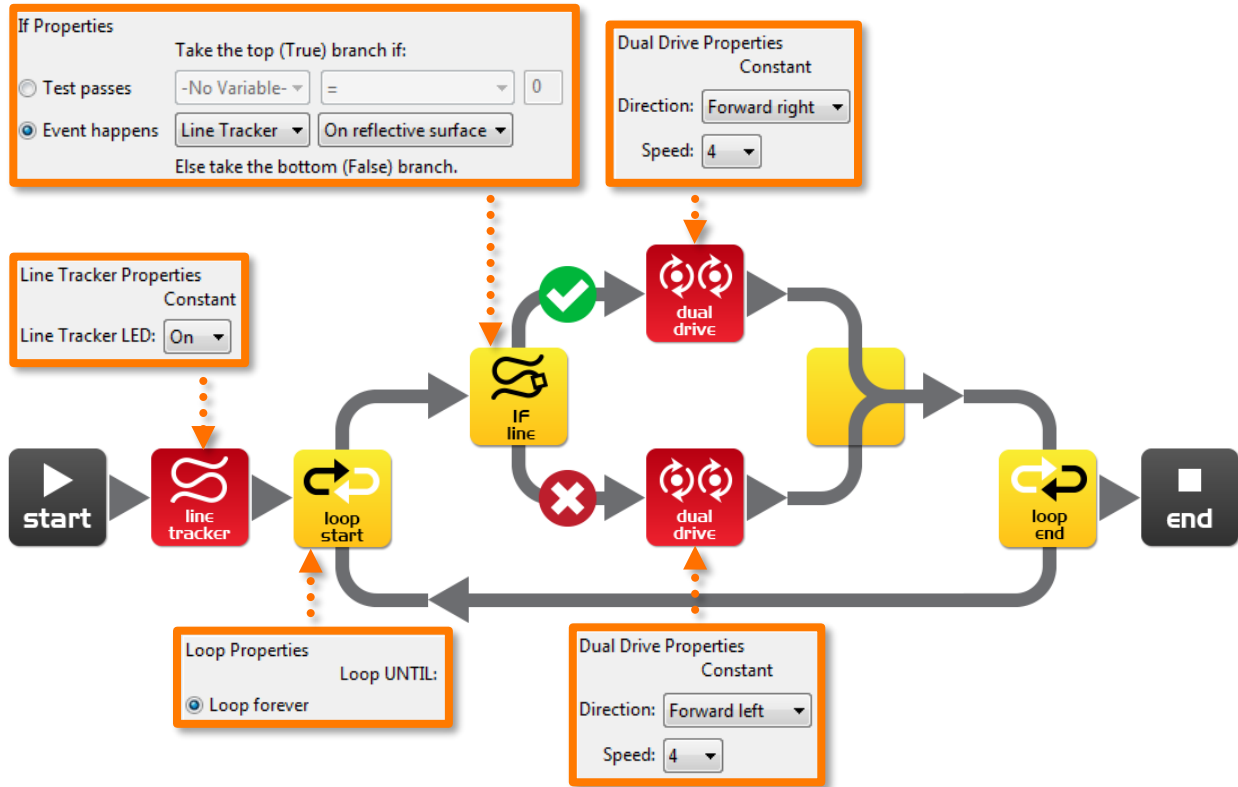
If Properties
Take the top (True) branch if:
Test passes -No Variable- = 0
Event happens Line Tracker On reflective surface
Else take the bottom (False) branch.

Dual Drive Properties
Constant
Direction: Forward right
Speed: 4

Line Tracker Properties
Constant
Line Tracker LED: On

start

line tracker

loop start

IF line

dual drive

dual drive

loop end

end

Loop Properties
Loop UNTIL:
Loop forever

Dual Drive Properties
Constant
Direction: Forward left
Speed: 4